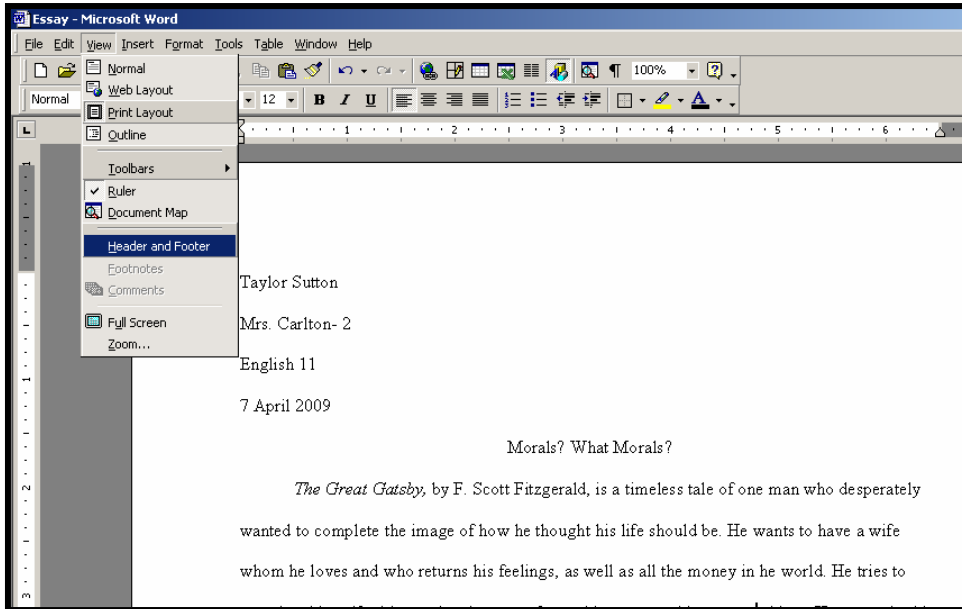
Essay - Microsoft Word

File Edit View Insert Format Tools Table Window Help

100%

Normal

12

B I U

Normal
Web Layout
Print Layout
Outline
Toolbars
Ruler
Document Map
Header and Footer
Footnotes
Comments
Full Screen
Zoom...

1 2 3 4 5 6

1 2 3

Taylor Sutton

Mrs. Carlton- 2

English 11

7 April 2009

Morals? What Morals?

*The Great Gatsby,* by F. Scott Fitzgerald, is a timeless tale of one man who desperately wanted to complete the image of how he thought his life should be. He wants to have a wife whom he loves and who returns his feelings, as well as all the money in he world. He tries to

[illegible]